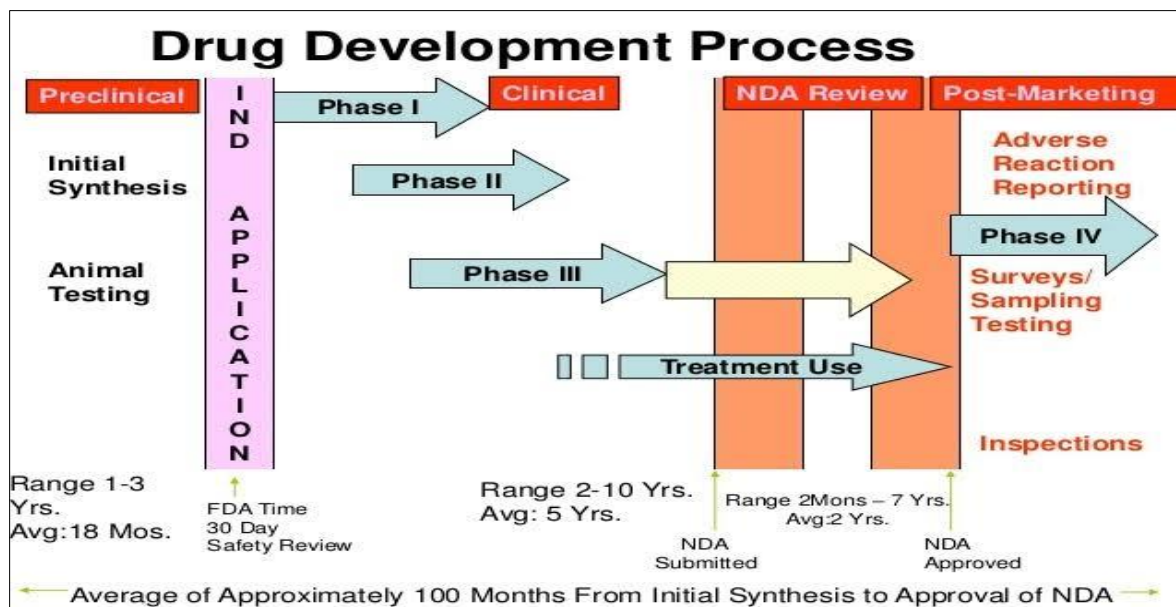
Drug Development Process

Preclinical

IND APPLICATION

Phase I

Clinical

NDA Review

Post-Marketing

Initial Synthesis

Phase II

Adverse Reaction Reporting

Phase IV

Animal Testing

Phase III

Surveys/ Sampling Testing

Treatment Use

Inspections

Range 1-3 Yrs. Avg:18 Mos.

FDA Time 30 Day Safety Review

Range 2-10 Yrs. Avg: 5 Yrs.

Range 2Mons – 7 Yrs. Avg:2 Yrs.

NDA Submitted

NDA Approved

Average of Approximately 100 Months From Initial Synthesis to Approval of NDA